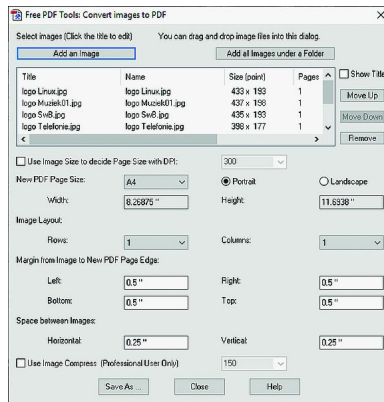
Free PDF Tools: Convert images to PDF

Select images (Click the title to edit)

You can drag and drop image files into this dialog.

Add an Image

Add all Images under a Folder

| Title | Name | Size (point) | Pages |
|---|---|---|---|
| logo Linux.jpg | logo Linux.jpg | 433 x 193 | 1 |
| logo Muziek01.jpg | logo Muziek01.jpg | 437 x 198 | 1 |
| logo SwB.jpg | logo SwB.jpg | 433 x 195 | 1 |
| logo Telefonie.jpg | logo Telefonie.jpg | 398 x 177 | 1 |

Show Title

Move Up

Move Down

Remove

Use Image Size to decide Page Size with DPI: 300

New PDF Page Size: A4

Portrait

Landscape

Width: 8.26875 "

Height: 11.6938 "

Image Layout:

Rows: 1

Columns: 1

Margin from Image to New PDF Page Edge:

Left: 0.5 "

Right: 0.5 "

Bottom: 0.5 "

Top: 0.5 "

Space between Images:

Horizontal: 0.25 "

Vertical: 0.25 "

Use Image Compress (Professional User Only) 150

Save As ...

Close

Help